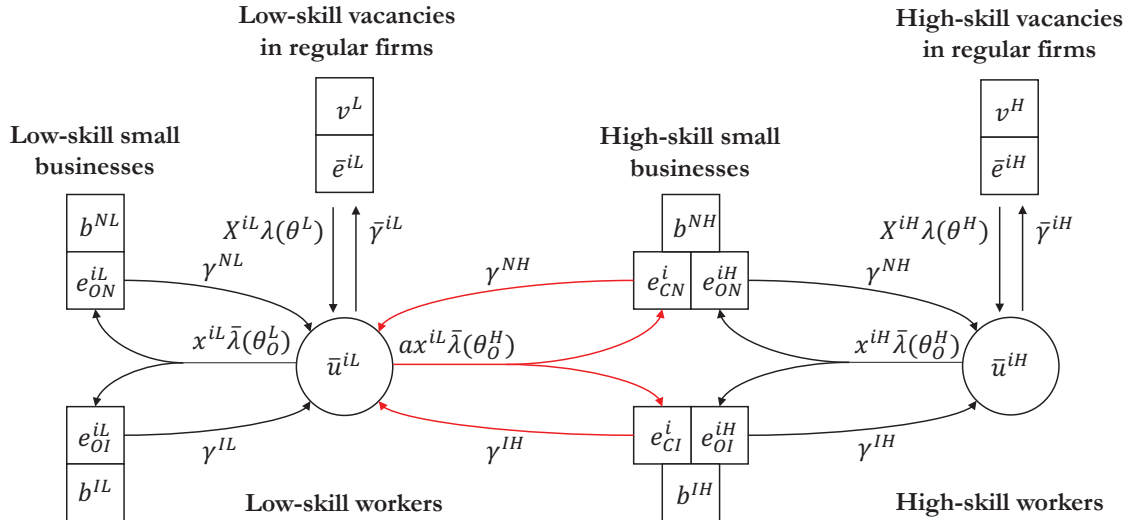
Low-skill vacancies in regular firms

High-skill vacancies in regular firms

$v^L$

$\bar{e}^{iL}$

$v^H$

$\bar{e}^{iH}$

Low-skill small businesses

High-skill small businesses

$b^{NL}$

$e^{iL}_{ON}$

$b^{NH}$

$e^{i}_{CN}$

$e^{iH}_{ON}$

$X^{iL}\lambda(\theta^L)$

$\bar{\gamma}^{iL}$

$X^{iH}\lambda(\theta^H)$

$\bar{\gamma}^{iH}$

$\gamma^{NL}$

$\gamma^{NH}$

$\gamma^{NH}$

$x^{iL}\bar{\lambda}(\theta^L_O)$

$\bar{u}^{iL}$

$ax^{iL}\bar{\lambda}(\theta^H_O)$

$x^{iH}\bar{\lambda}(\theta^H_O)$

$\bar{u}^{iH}$

$e^{iL}_{OI}$

$b^{IL}$

$\gamma^{IL}$

$\gamma^{IH}$

$e^{i}_{CI}$

$e^{iH}_{OI}$

$b^{IH}$

$\gamma^{IH}$

Low-skill workers

High-skill workers